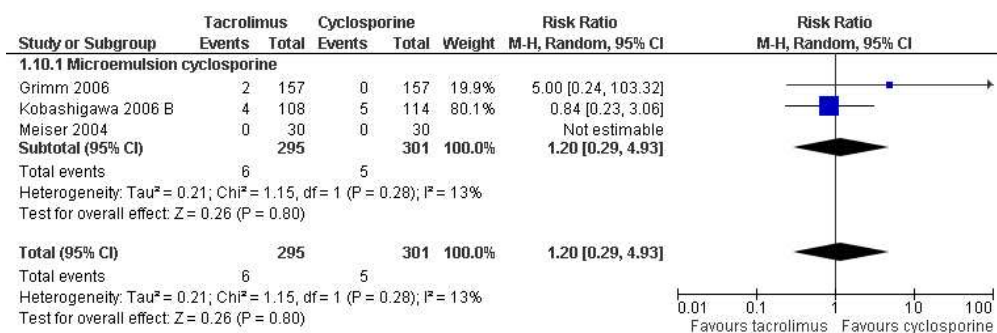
| Study or Subgroup | Tacrolimus Events | Tacrolimus Total | Cyclosporine Events | Cyclosporine Total | Weight | Risk Ratio M-H, Random, 95% CI |
|---|---|---|---|---|---|---|
| **1.10.1 Microemulsion cyclosporine** | | | | | | |
| Grimm 2006 | 2 | 157 | 0 | 157 | 19.9% | 5.00 [0.24, 103.32] |
| Kobashigawa 2006 B | 4 | 108 | 5 | 114 | 80.1% | 0.84 [0.23, 3.06] |
| Meiser 2004 | 0 | 30 | 0 | 30 | | Not estimable |
| **Subtotal (95% CI)** | | **295** | | **301** | **100.0%** | **1.20 [0.29, 4.93]** |
| Total events | 6 | | 5 | | | |

Heterogeneity: Tau² = 0.21; Chi² = 1.15, df = 1 (P = 0.28); I² = 13%
Test for overall effect: Z = 0.26 (P = 0.80)

| | | | | | | |
|---|---|---|---|---|---|---|
| **Total (95% CI)** | | **295** | | **301** | **100.0%** | **1.20 [0.29, 4.93]** |
| Total events | 6 | | 5 | | | |

Heterogeneity: Tau² = 0.21; Chi² = 1.15, df = 1 (P = 0.28); I² = 13%
Test for overall effect: Z = 0.26 (P = 0.80)

Risk Ratio
M-H, Random, 95% CI

0.01 0.1 1 10 100
Favours tacrolimus Favours cyclosporine